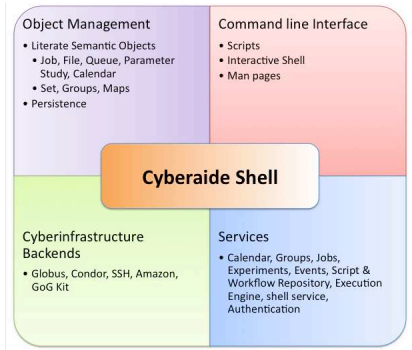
Object Management

- Literate Semantic Objects
  - Job, File, Queue, Parameter Study, Calendar
  - Set, Groups, Maps
- Persistence

Command line Interface

- Scripts
- Interactive Shell
- Man pages

Cyberaide Shell

Cyberinfrastructure Backends

- Globus, Condor, SSH, Amazon, GoG Kit

Services

- Calendar, Groups, Jobs, Experiments, Events, Script & Workflow Repository, Execution Engine, shell service, Authentication